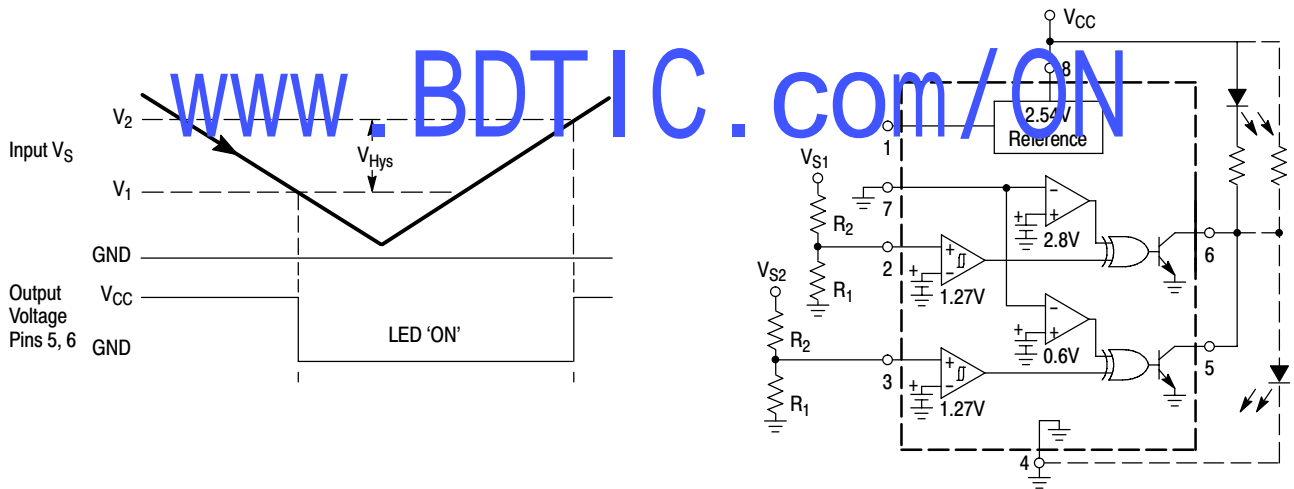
www.BDTIC.com/ON

$V_2$

Input $V_S$

$V_{Hys}$

$V_1$

GND

Output Voltage Pins 5, 6

$V_{CC}$

GND

LED ‘ON’

$V_{CC}$

8

2.54V Reference

1

$V_{S1}$

7

$R_2$

2

2.8V

6

$R_1$

1.27V

$V_{S2}$

$R_2$

3

0.6V

5

$R_1$

1.27V

4